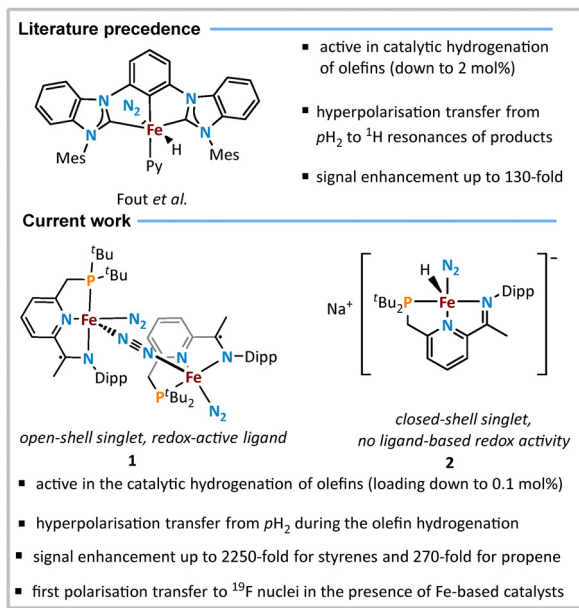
**Literature precedence**

N N $N_2$ Fe H N N Mes Py Mes

Fout *et al.*

- active in catalytic hydrogenation of olefins (down to 2 mol%)
- hyperpolarisation transfer from $p\text{H}_2$ to $^1\text{H}$ resonances of products
- signal enhancement up to 130-fold

**Current work**

$^t$Bu P $^t$Bu N Fe $N_2$ N N N N Dipp N N-Dipp Fe P$^t$Bu$_2$ $N_2$

*open-shell singlet, redox-active ligand*

**1**

Na$^+$ H $N_2$ $^t$Bu$_2$P Fe N Dipp N $^-$

*closed-shell singlet, no ligand-based redox activity*

**2**

- active in the catalytic hydrogenation of olefins (loading down to 0.1 mol%)
- hyperpolarisation transfer from $p\text{H}_2$ during the olefin hydrogenation
- signal enhancement up to 2250-fold for styrenes and 270-fold for propene
- first polarisation transfer to $^{19}\text{F}$ nuclei in the presence of Fe-based catalysts